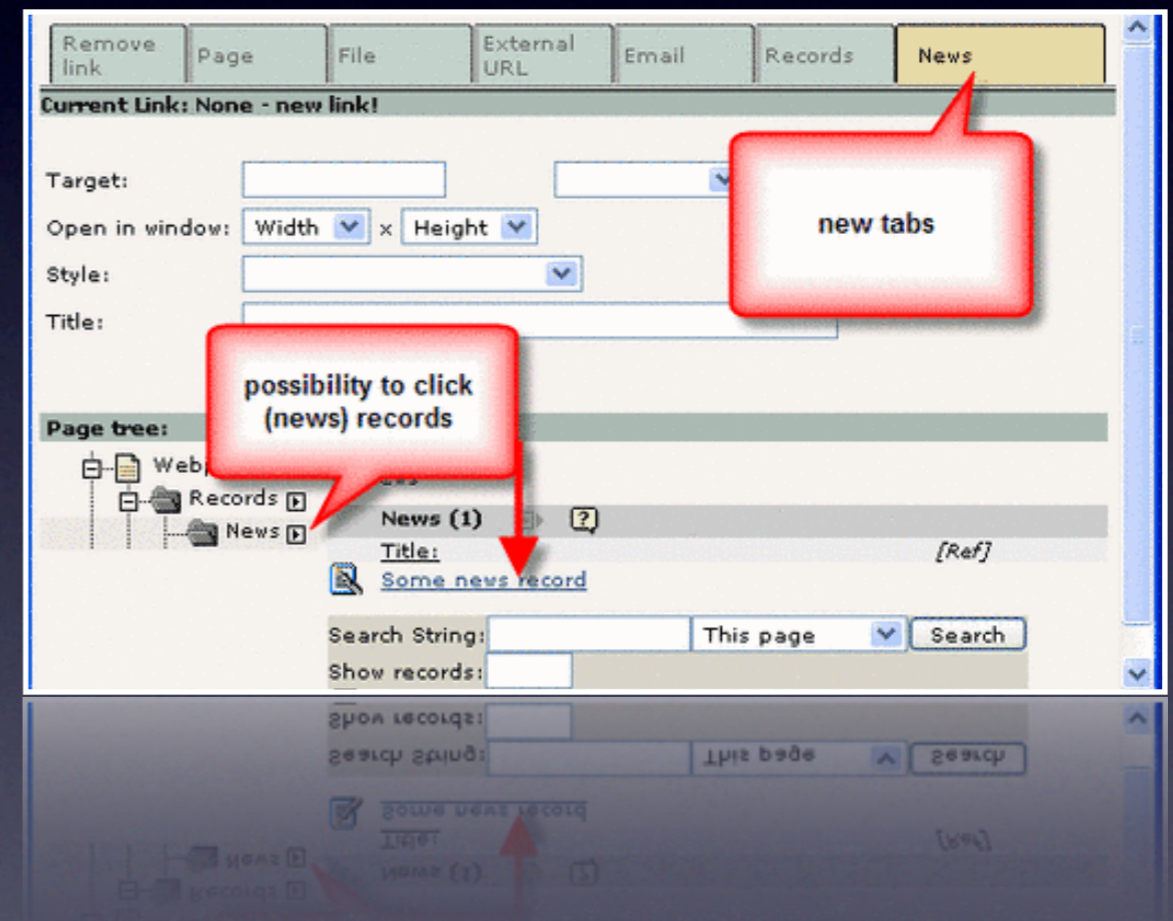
Remove link | Page | File | External URL | Email | Records | News

Current Link: None - new link!

Target:

Open in window: Width x Height

Style:

Title:

new tabs

possibility to click (news) records

Page tree:

Web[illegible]

Records

News

News (1)

Title:

[Ref]

Some news record

Search String: This page Search

Show records: